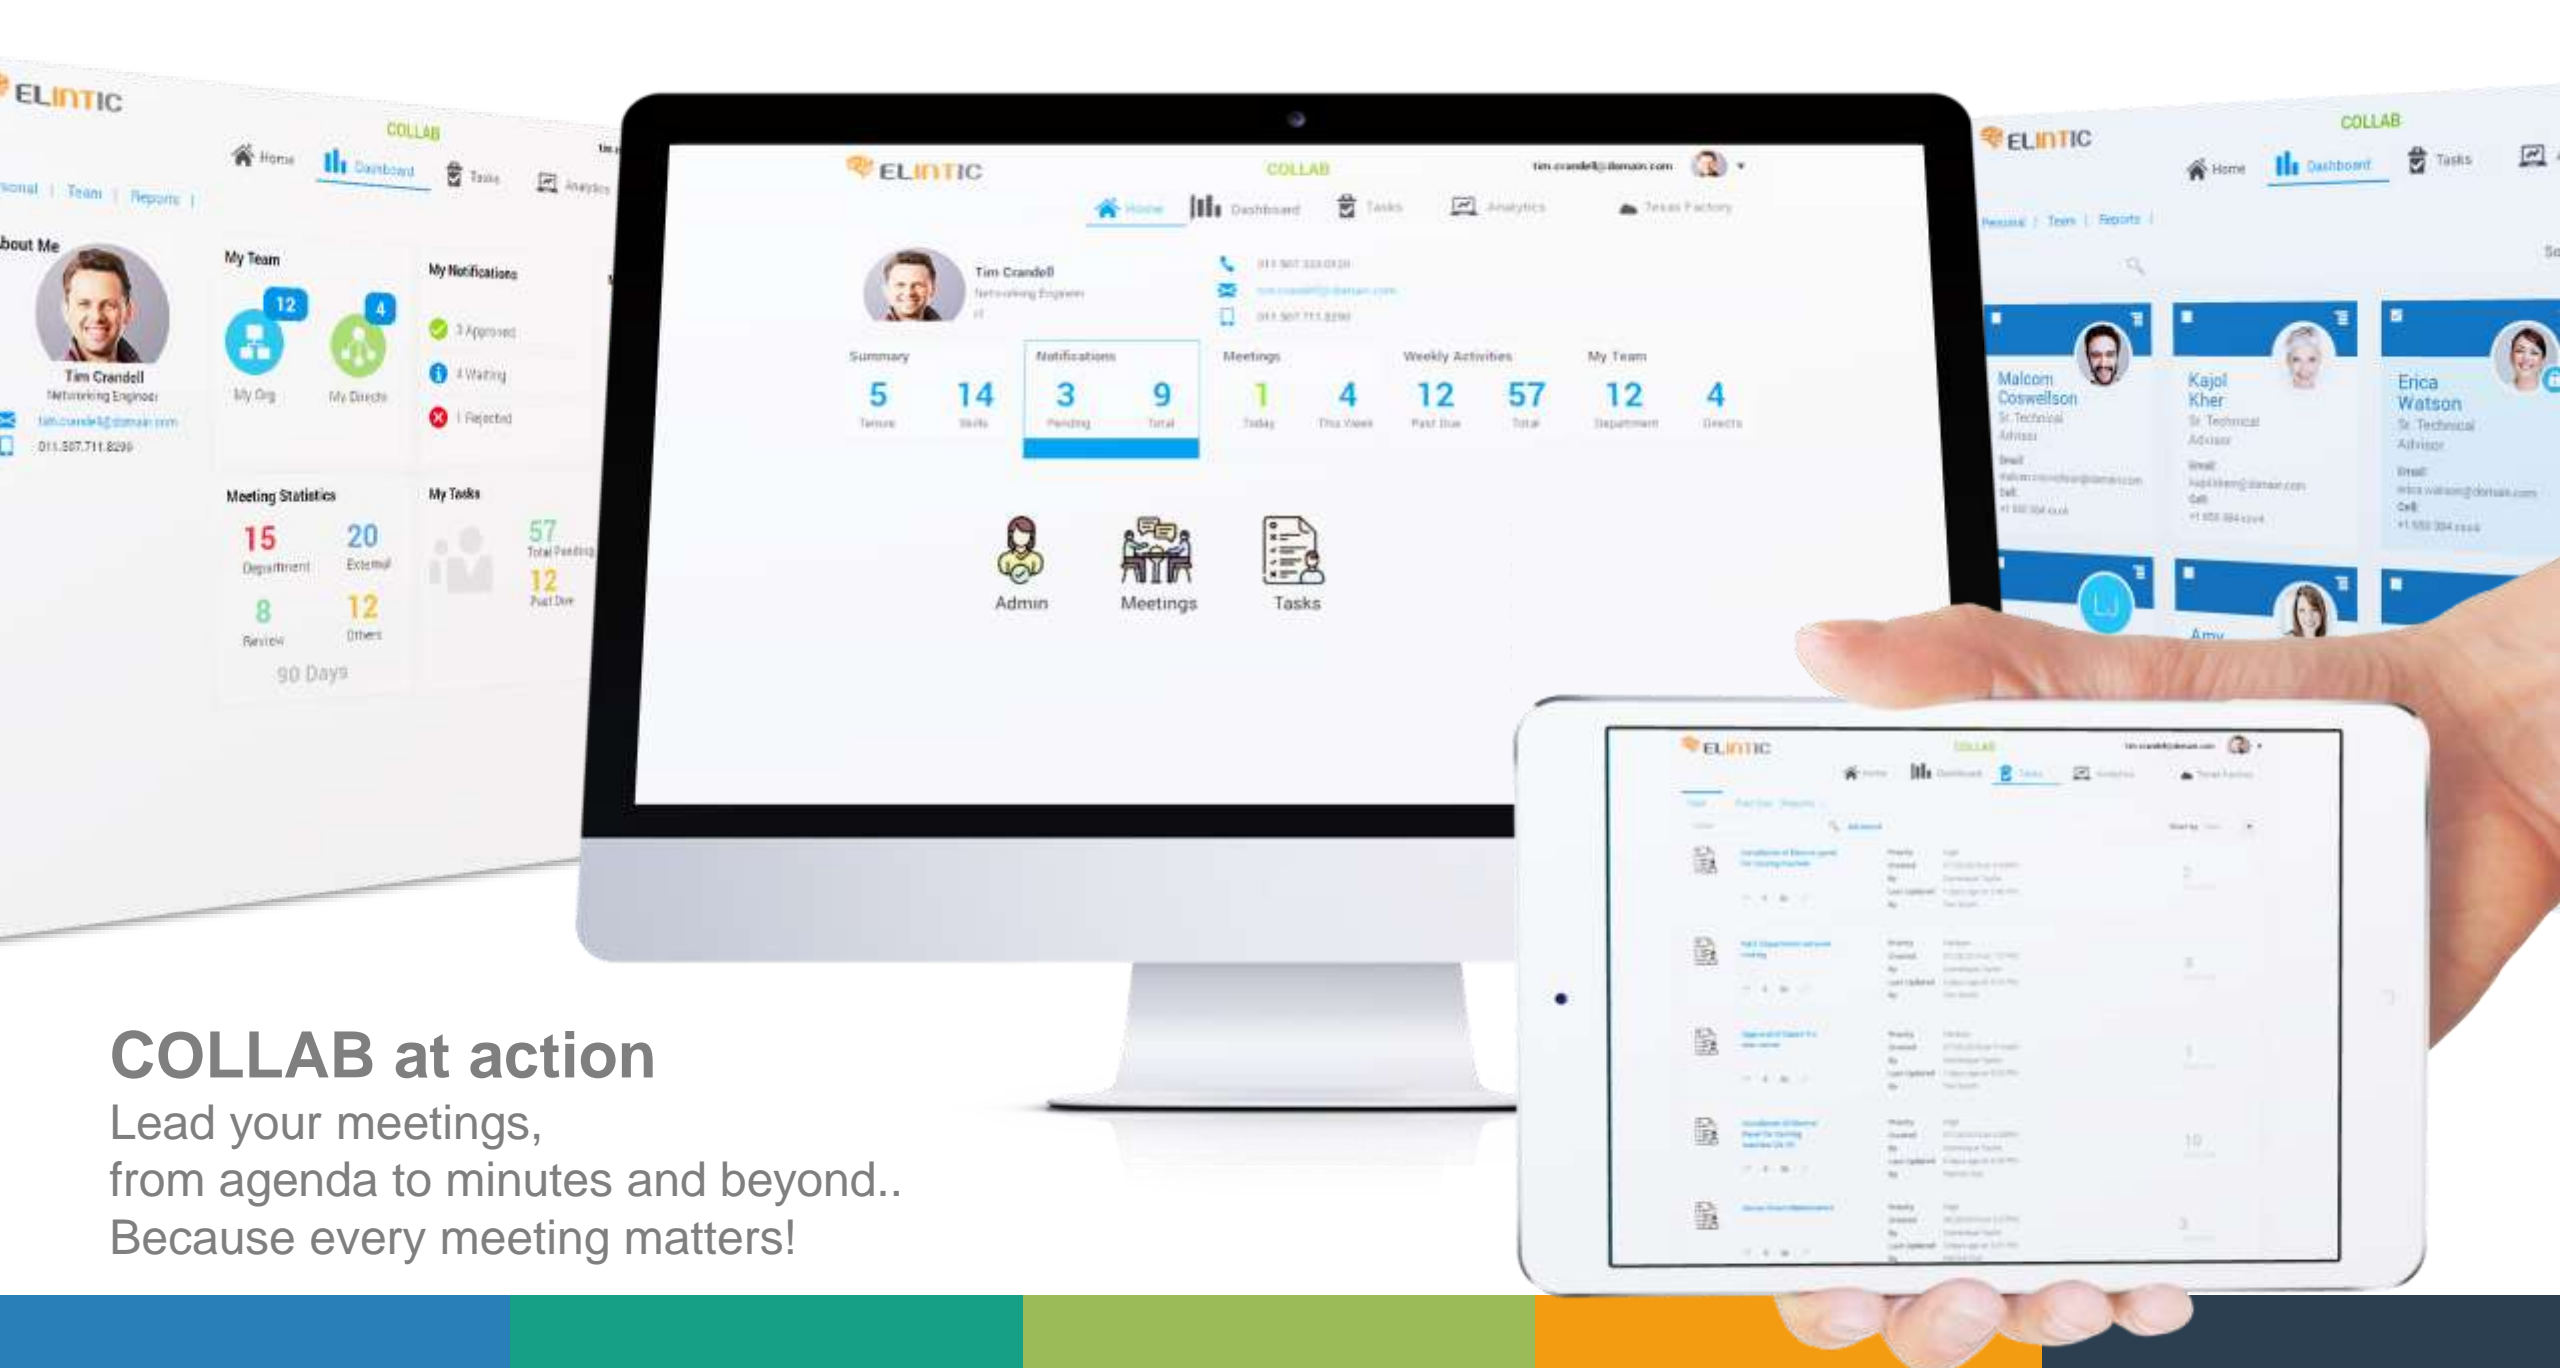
ELINTIC
COLLAB
Home Dashboard Tasks Analytics
sonal | Team | Reports |
bout Me
Tim Crandell
Networking Engineer
tim.crandell@domain.com
011.507.711.8299
My Team
12 4
My Org My Directs
My Notifications
3 Approved
4 Waiting
1 Rejected
Meeting Statistics
15 Department
20 External
8 Review
12 Others
90 Days
My Tasks
57 Total Pending
12 Past Due

ELINTIC
COLLAB
Home Dashboard Tasks Analytics Texas Factory
Tim Crandell
Networking Engineer
Summary
5 Tenure
14 Skills
Notifications
3 Pending
9 Total
Meetings
1 Today
4 This Week
Weekly Activities
12 Past Due
57 Total
My Team
12 Department
4 Directs
Admin
Meetings
Tasks

ELINTIC
COLLAB
Home Dashboard Tasks
Personal | Team | Reports |
Malcom Coswellson
Sr. Technical Advisor
Kajol Kher
Sr. Technical Advisor
Erica Watson
Sr. Technical Advisor
Amy

ELINTIC
COLLAB

COLLAB at action
Lead your meetings,
from agenda to minutes and beyond..
Because every meeting matters!